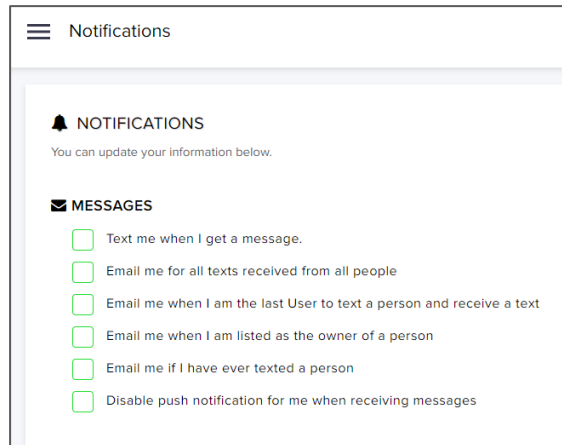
Notifications

NOTIFICATIONS

You can update your information below.

MESSAGES

Text me when I get a message.

Email me for all texts received from all people

Email me when I am the last User to text a person and receive a text

Email me when I am listed as the owner of a person

Email me if I have ever texted a person

Disable push notification for me when receiving messages